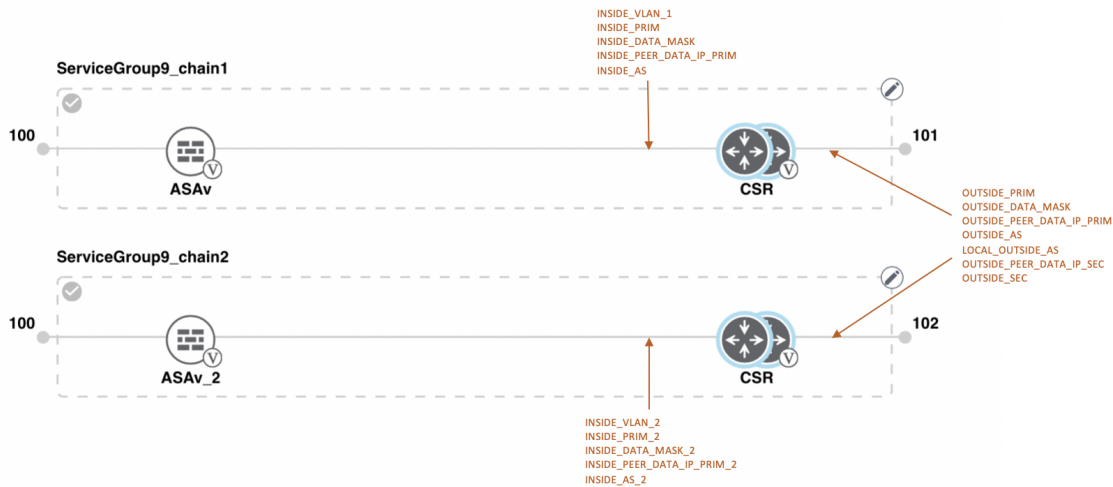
INSIDE_VLAN_1
INSIDE_PRIM
INSIDE_DATA_MASK
INSIDE_PEER_DATA_IP_PRIM
INSIDE_AS

ServiceGroup9_chain1

100

ASAv

CSR

101

OUTSIDE_PRIM
OUTSIDE_DATA_MASK
OUTSIDE_PEER_DATA_IP_PRIM
OUTSIDE_AS
LOCAL_OUTSIDE_AS
OUTSIDE_PEER_DATA_IP_SEC
OUTSIDE_SEC

ServiceGroup9_chain2

100

ASAv_2

CSR

102

INSIDE_VLAN_2
INSIDE_PRIM_2
INSIDE_DATA_MASK_2
INSIDE_PEER_DATA_IP_PRIM_2
INSIDE_AS_2